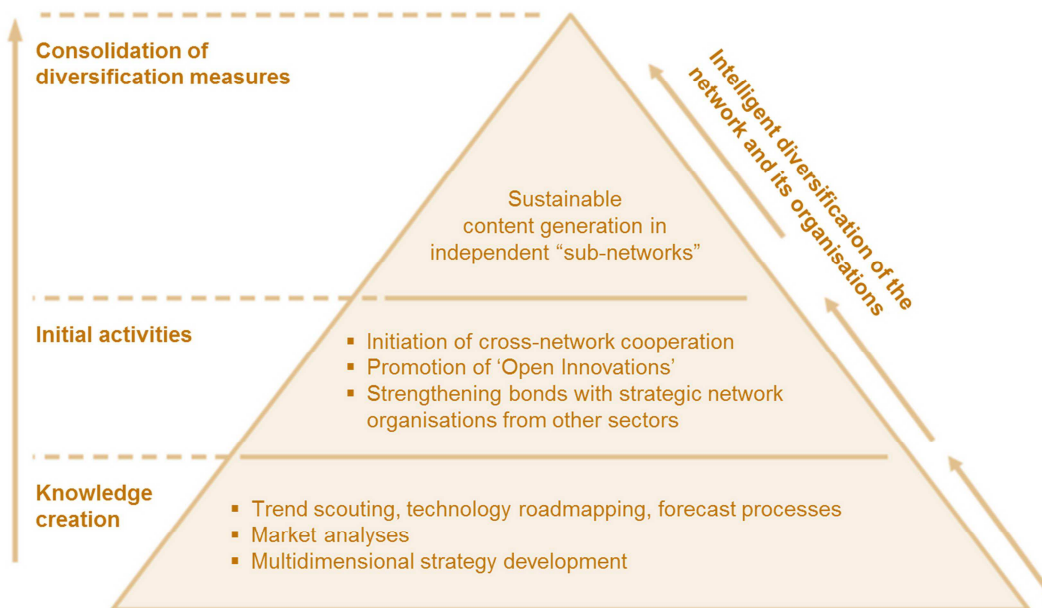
Consolidation of diversification measures

Intelligent diversification of the network and its organisations

Sustainable content generation in independent “sub-networks”

Initial activities

▪ Initiation of cross-network cooperation
▪ Promotion of ‘Open Innovations’
▪ Strengthening bonds with strategic network organisations from other sectors

Knowledge creation

▪ Trend scouting, technology roadmapping, forecast processes
▪ Market analyses
▪ Multidimensional strategy development